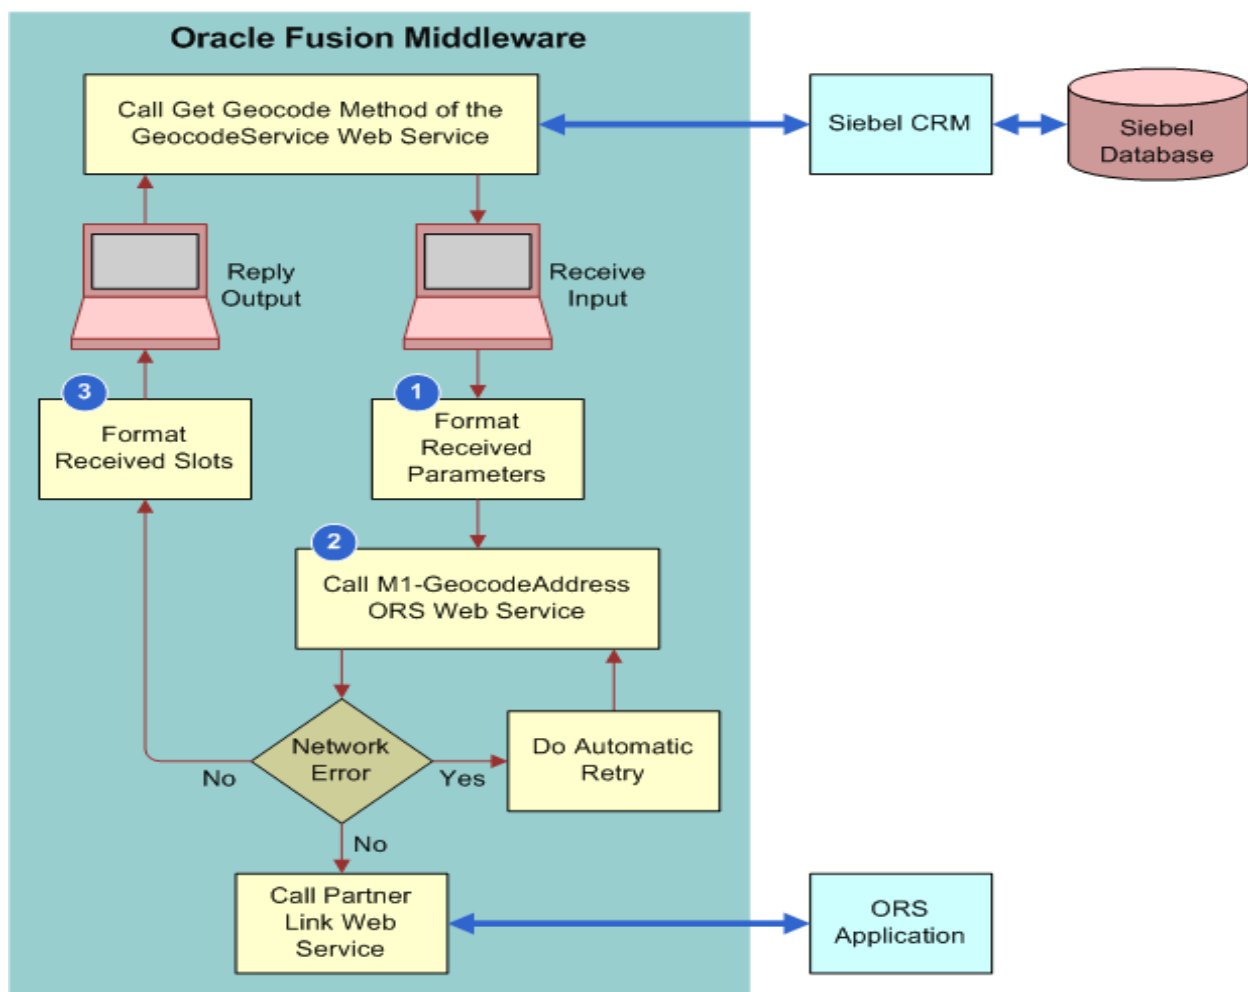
Oracle Fusion Middleware

Call Get Geocode Method of the GeocodeService Web Service

Siebel CRM

Siebel Database

Reply Output

Receive Input

3

Format Received Slots

1

Format Received Parameters

2

Call M1-GeocodeAddress ORS Web Service

Network Error

No

Yes

Do Automatic Retry

No

Call Partner Link Web Service

ORS Application